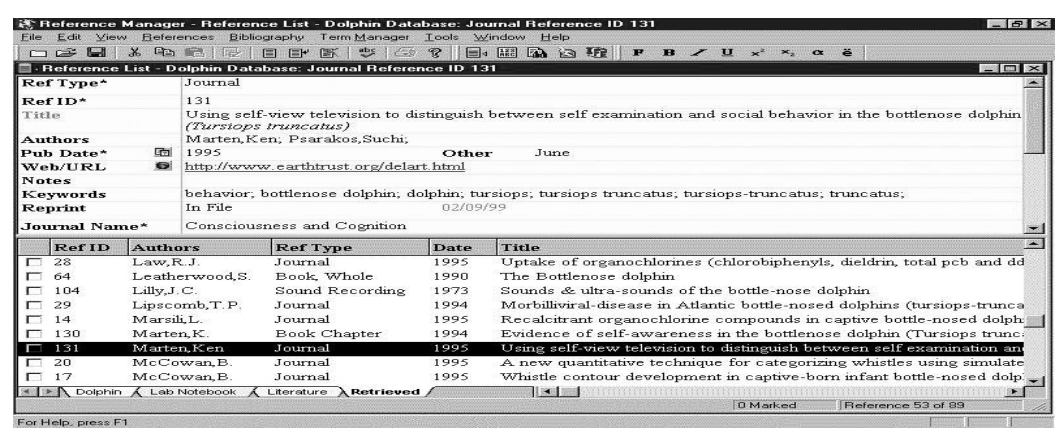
Reference Manager - Reference List - Dolphin Database: Journal Reference ID 131

File Edit View References Bibliography Term Manager Tools Window Help

Reference List - Dolphin Database: Journal Reference ID 131

| | |
|---|---|
| Ref Type* | Journal |
| Ref ID* | 131 |
| Title | Using self-view television to distinguish between self examination and social behavior in the bottlenose dolphin (Tursiops truncatus) |
| Authors | Marten,Ken; Psarakos,Suchi; |
| Pub Date* | 1995 Other June |
| Web/URL | http://www.earthtrust.org/delart.html |
| Notes | |
| Keywords | behavior; bottlenose dolphin; dolphin; tursiops; tursiops truncatus; tursiops-truncatus; truncatus; |
| Reprint | In File 02/09/99 |
| Journal Name* | Consciousness and Cognition |

| Ref ID | Authors | Ref Type | Date | Title |
|---|---|---|---|---|
| 28 | Law,R.J. | Journal | 1995 | Uptake of organochlorines (chlorobiphenyls, dieldrin, total pcb and dd |
| 64 | Leatherwood,S. | Book, Whole | 1990 | The Bottlenose dolphin |
| 104 | Lilly,J.C. | Sound Recording | 1973 | Sounds & ultra-sounds of the bottle-nose dolphin |
| 29 | Lipscomb,T.P. | Journal | 1994 | Morbilliviral-disease in Atlantic bottle-nosed dolphins (tursiops-trunca |
| 14 | Marsili,L. | Journal | 1995 | Recalcitrant organochlorine compounds in captive bottle-nosed dolph |
| 130 | Marten,K. | Book Chapter | 1994 | Evidence of self-awareness in the bottlenose dolphin (Tursiops trunc |
| 131 | Marten,Ken | Journal | 1995 | Using self-view television to distinguish between self examination an |
| 20 | McCowan,B. | Journal | 1995 | A new quantitative technique for categorizing whistles using simulate |
| 17 | McCowan,B. | Journal | 1995 | Whistle contour development in captive-born infant bottle-nosed dolp |

Dolphin Lab Notebook Literature Retrieved

0 Marked Reference 53 of 89

For Help, press F1